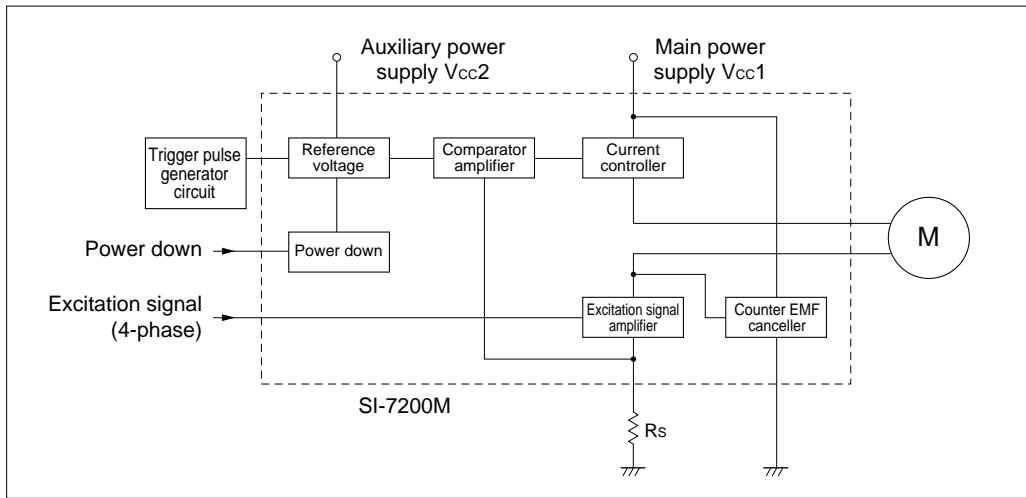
Auxiliary power supply $V_{CC}2$

Main power supply $V_{CC}1$

Trigger pulse generator circuit

Reference voltage

Comparator amplifier

Current controller

M

Power down

Power down

Excitation signal (4-phase)

Excitation signal amplifier

Counter EMF canceller

SI-7200M

$R_S$